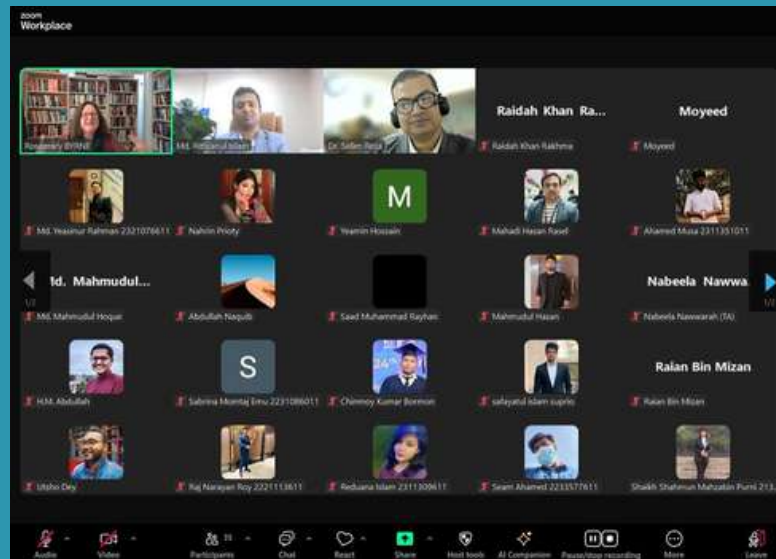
zoom
Workplace

Rosemary BYRNE
Md. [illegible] Islam
Dr. Sellim Reza
Raidah Khan Ra...
Raidah Khan Rakhma
Moyeed
Moyeed

Md. Yeasinur Rahman 2321076611
Nahrin Prioty
M
Yeamin Hossain
Mahadi Hasan Rasel
Ahamed Musa 2311351011

Md. Mahmudul...
Md. Mahmudul Hoque
Abdullah Naquib
Saad Muhammad Rayhan
Mahmudul Hasan
Nabeela Nawwa...
Nabeela Nawwarah (TA)

H.M. Abdullah
S
Sabrina Momtaj Emu 2231086011
Chinmoy Kumar Bonmon
safayatul islam supto
Raian Bin Mizan
Raian Bin Mizan

Utsho Dey
Raj Narayan Roy 2221113611
Reduana Islam 2311309611
Seam Ahamed 2233577611
Shaikh Shahnun Mahzabin Purni 213...

1/2
1/2

Audio
Video
Participants
Chat
React
Share
Host tools
AI Companion
Pause/stop recording
More
Leave